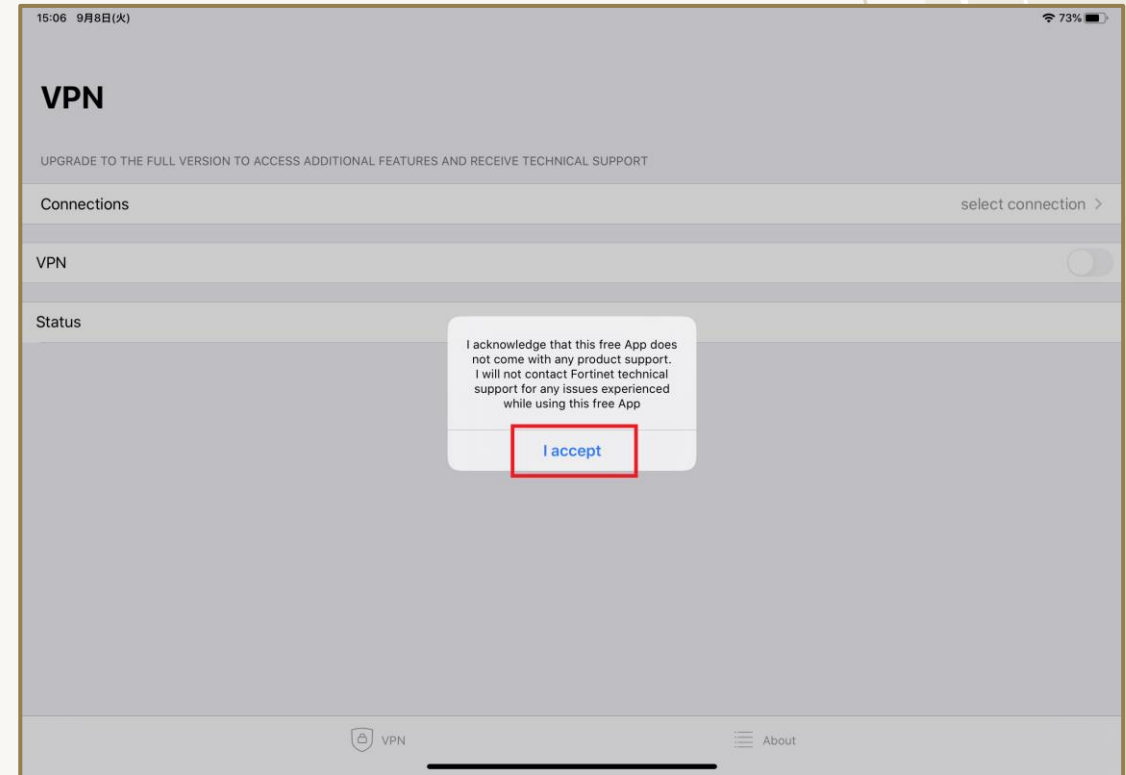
15:06 9月8日(火)

73%

VPN

UPGRADE TO THE FULL VERSION TO ACCESS ADDITIONAL FEATURES AND RECEIVE TECHNICAL SUPPORT

Connections

select connection >

VPN

Status

I acknowledge that this free App does not come with any product support. I will not contact Fortinet technical support for any issues experienced while using this free App

I accept

VPN

About